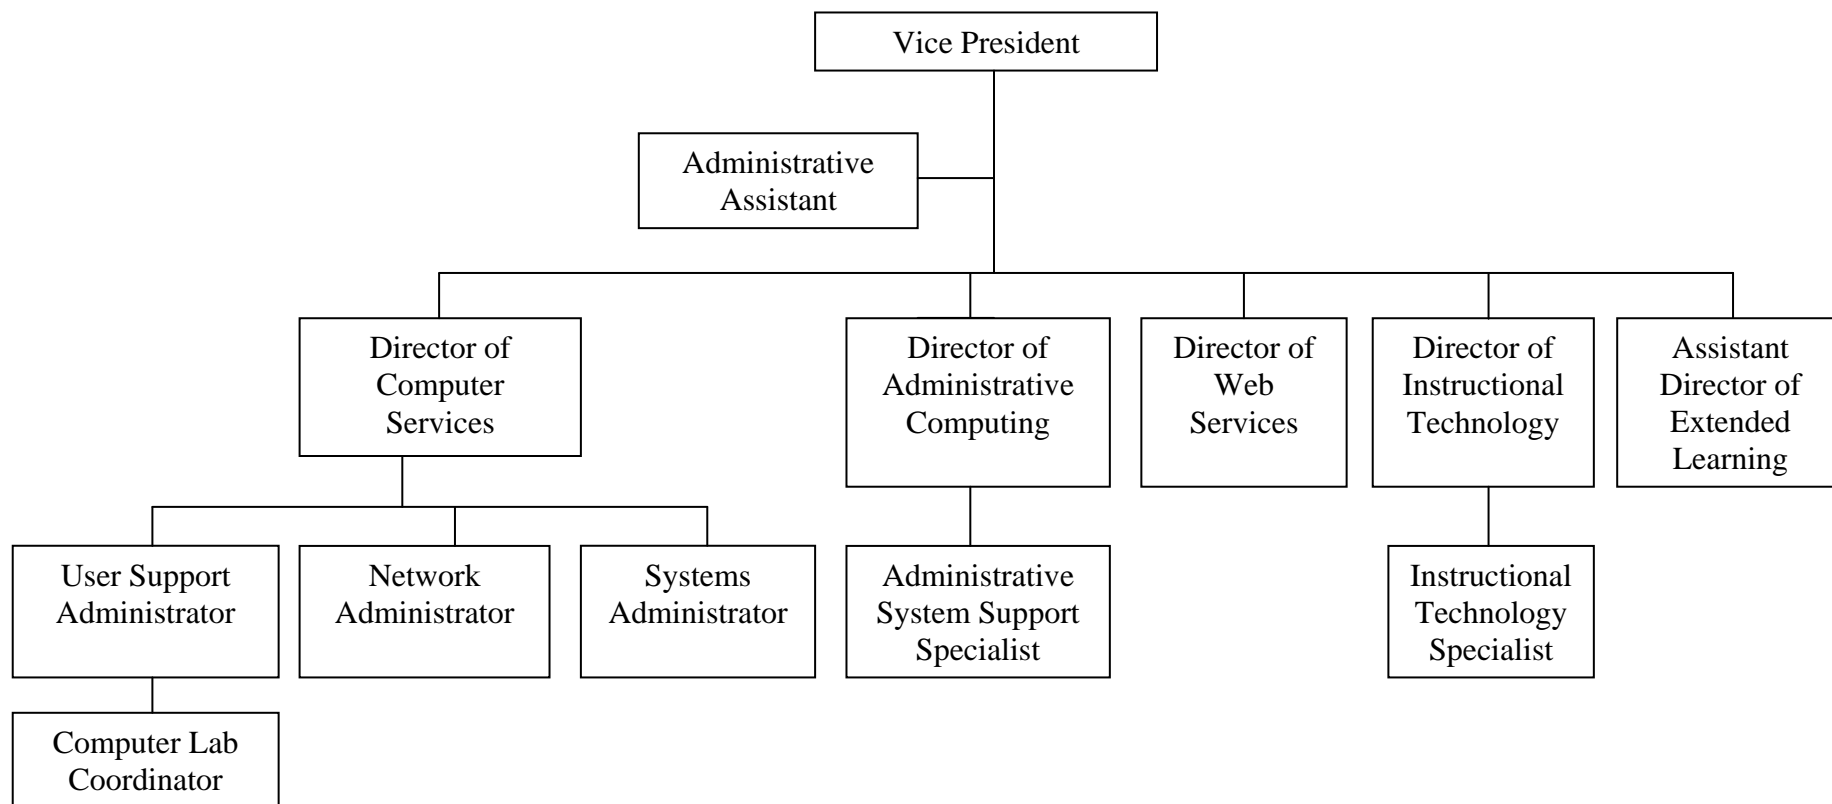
Vice President

Administrative Assistant

Director of Computer Services

Director of Administrative Computing

Director of Web Services

Director of Instructional Technology

Assistant Director of Extended Learning

User Support Administrator

Network Administrator

Systems Administrator

Administrative System Support Specialist

Instructional Technology Specialist

Computer Lab Coordinator